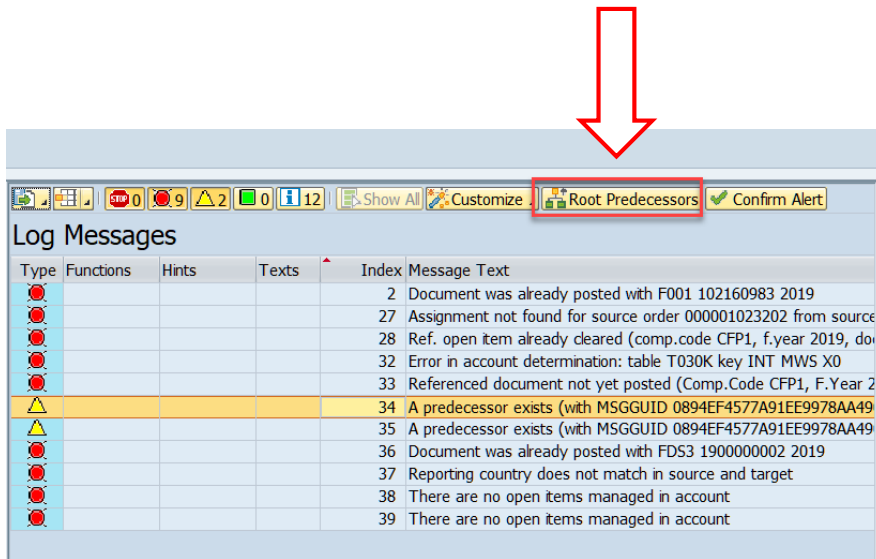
0 9 2 0 12 Show All Customize Root Predecessors Confirm Alert

Log Messages

| Type | Functions | Hints | Texts | Index | Message Text |
|---|---|---|---|---|---|
| | | | | 2 | Document was already posted with F001 102160983 2019 |
| | | | | 27 | Assignment not found for source order 000001023202 from source |
| | | | | 28 | Ref. open item already cleared (comp.code CFP1, f.year 2019, do |
| | | | | 32 | Error in account determination: table T030K key INT MWS X0 |
| | | | | 33 | Referenced document not yet posted (Comp.Code CFP1, F.Year 2 |
| | | | | 34 | A predecessor exists (with MSGGUID 0894EF4577A91EE9978AA49 |
| | | | | 35 | A predecessor exists (with MSGGUID 0894EF4577A91EE9978AA49 |
| | | | | 36 | Document was already posted with FDS3 1900000002 2019 |
| | | | | 37 | Reporting country does not match in source and target |
| | | | | 38 | There are no open items managed in account |
| | | | | 39 | There are no open items managed in account |